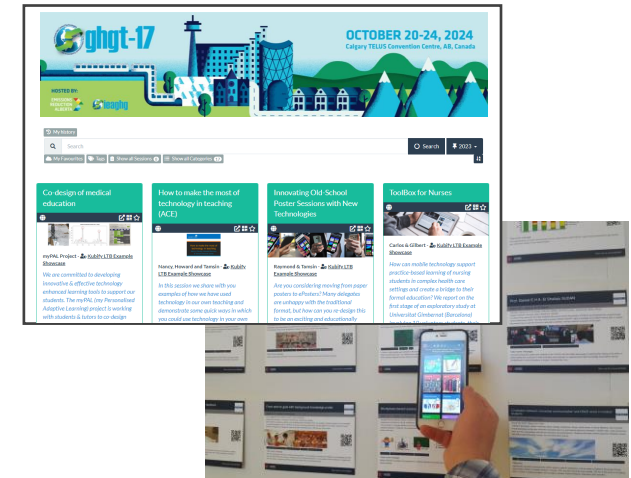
ghgt-17

OCTOBER 20-24, 2024
Calgary TELUS Convention Centre, AB, Canada

HOSTED BY:

My history

Search

Search

2023

My Favourites Tags Show all Sessions Show all Categories

Co-design of medical education

myPAL Project - Kubify LTB Example Showcase

We are committed to developing innovative & effective technology enhanced learning tools to support our students. The myPAL (my Personalised Adaptive Learning) project is working with students & tutors to co-design

How to make the most of technology in teaching (ACE)

Nancy, Howard and Tamsin - Kubify LTB Example Showcase

In this session we share with you examples of how we have used technology in our teaching and demonstrate some quick ways in which you could use technology in your own

Innovating Old-School Poster Sessions with New Technologies

Raymond & Tamsin - Kubify LTB Example Showcase

Are you considering moving from paper posters to ePosters? Many delegates are unhappy with the traditional format, but how can you re-design this to be an exciting and educationally

ToolBox for Nurses

Carlos & Gilbert - Kubify LTB Example Showcase

How can mobile technology support practice-based learning of nursing students in complex health care settings and create a bridge to their formal education? We report on the first stage of an exploratory study at Universitat Gimbernat (Barcelona)